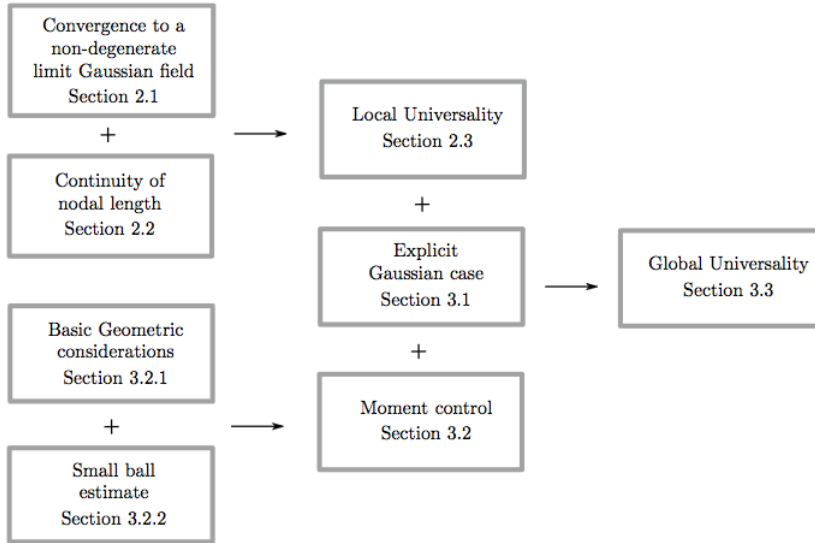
Convergence to a non-degenerate limit Gaussian field
Section 2.1

+

Continuity of nodal length
Section 2.2

Local Universality
Section 2.3

+

Explicit Gaussian case
Section 3.1

+

Moment control
Section 3.2

Global Universality
Section 3.3

Basic Geometric considerations
Section 3.2.1

+

Small ball estimate
Section 3.2.2